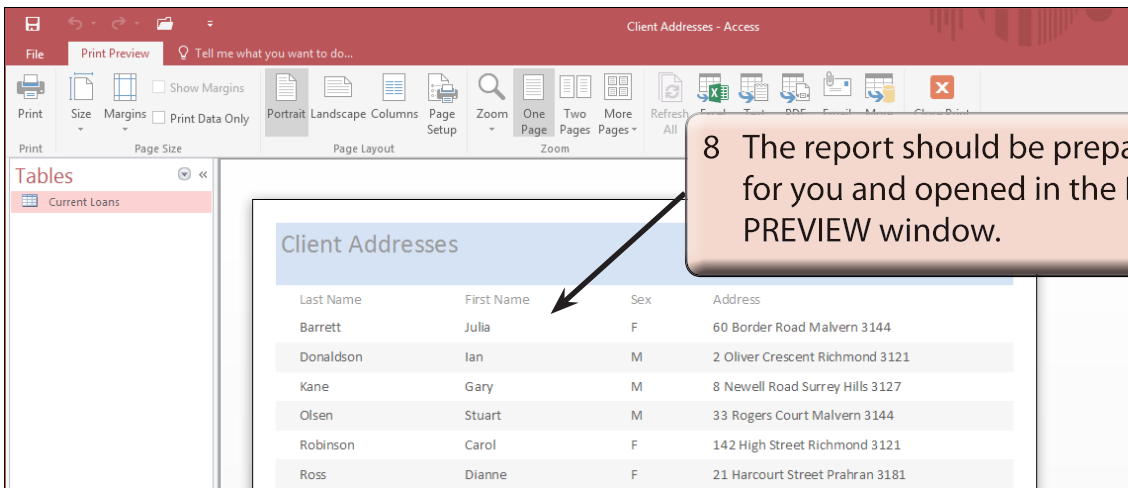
Client Addresses - Access

File

Print Preview

Tell me what you want to do...

Print

Size

Margins

Show Margins

Print Data Only

Portrait

Landscape

Columns

Page Setup

Zoom

One Page

Two Pages

More Pages

Refresh All

Excel

Text

PDF

Email

More

Close Print

Print

Page Size

Page Layout

Zoom

Tables

Current Loans

8 The report should be prepa for you and opened in the PREVIEW window.

Client Addresses

| Last Name | First Name | Sex | Address |
|---|---|---|---|
| Barrett | Julia | F | 60 Border Road Malvern 3144 |
| Donaldson | Ian | M | 2 Oliver Crescent Richmond 3121 |
| Kane | Gary | M | 8 Newell Road Surrey Hills 3127 |
| Olsen | Stuart | M | 33 Rogers Court Malvern 3144 |
| Robinson | Carol | F | 142 High Street Richmond 3121 |
| Ross | Dianne | F | 21 Harcourt Street Prahran 3181 |